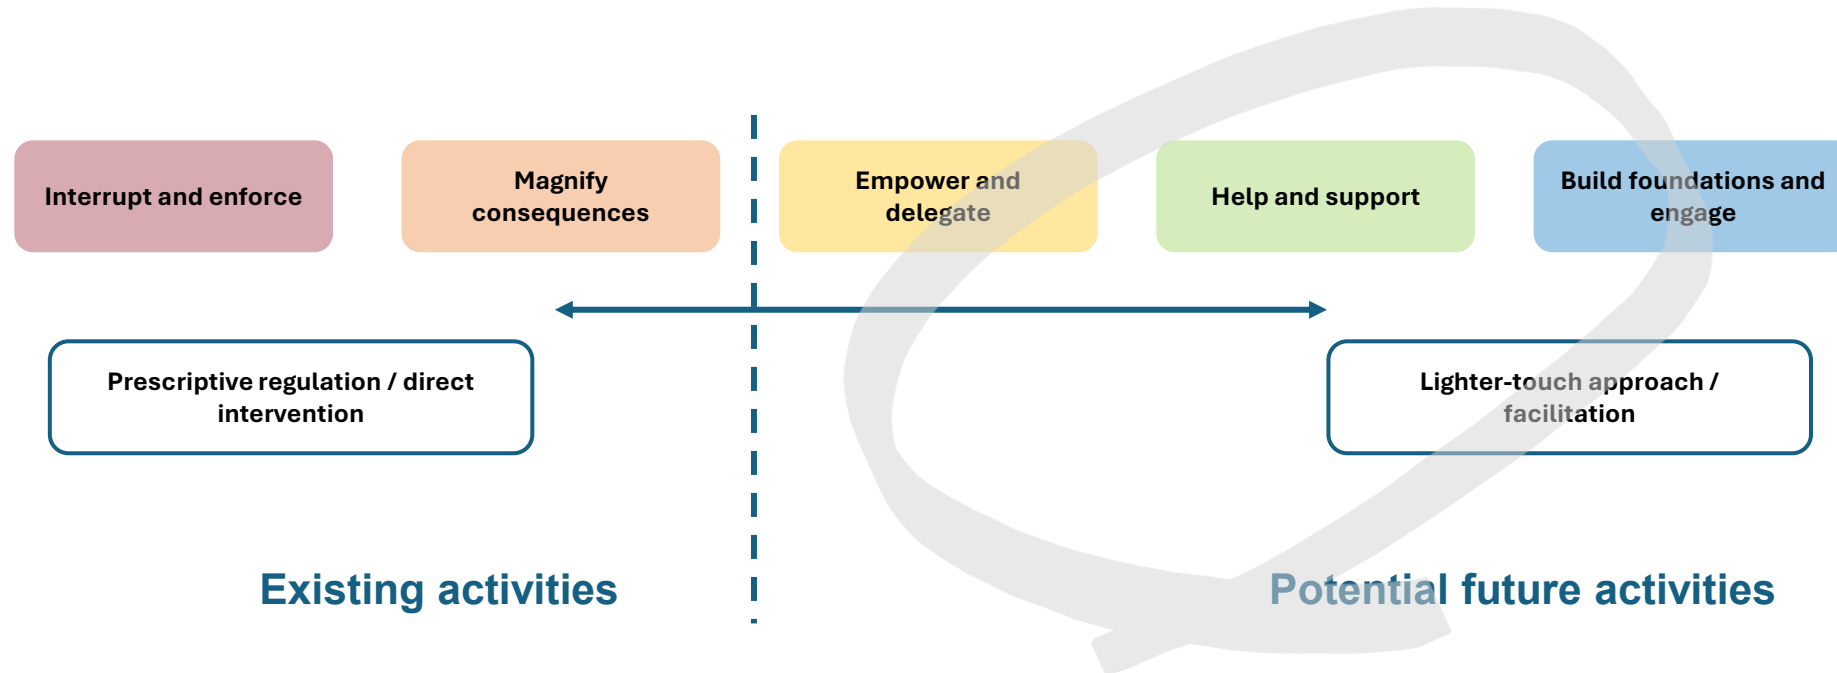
Interrupt and enforce

Magnify consequences

Empower and delegate

Help and support

Build foundations and engage

Prescriptive regulation / direct intervention

Lighter-touch approach / facilitation

Existing activities

Potential future activities